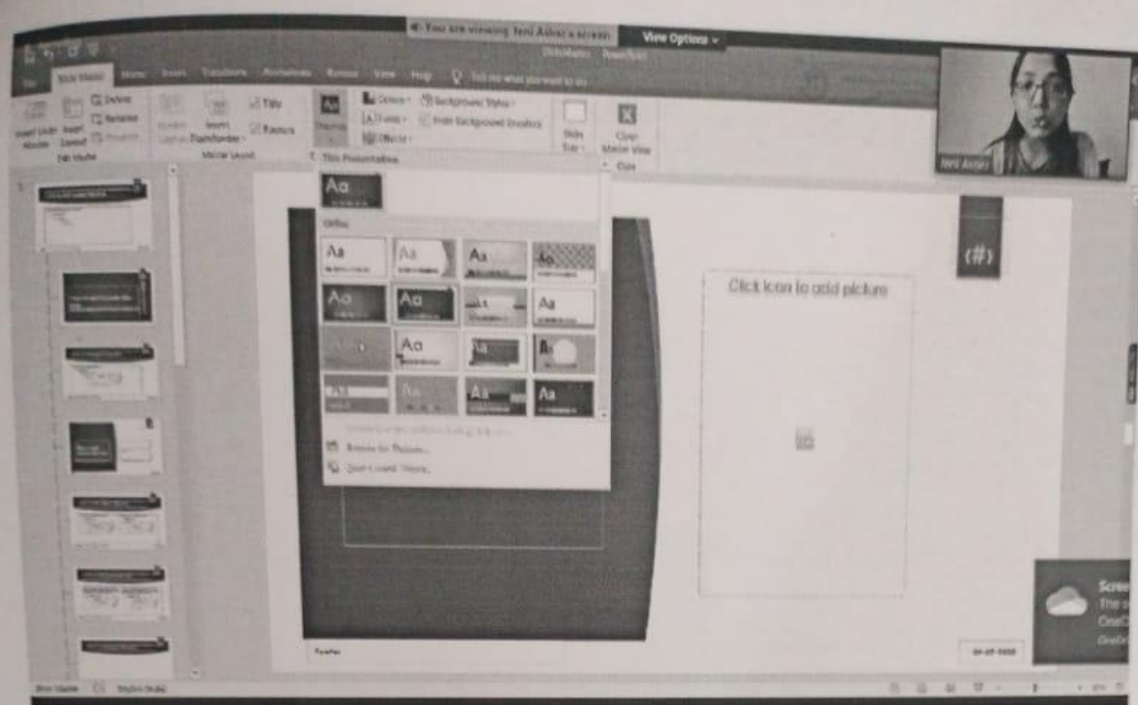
You are viewing Smriti Ashar's screen View Options

Slide Master Home Insert Transitions Animations Review View Help Tell me what you want to do

Insert Slide Master Insert Layout Delete Rename Preserve Edit Master

Insert Placeholder Title Footers Master Layout

Themes Colors Fonts Effects Background Styles Hide Background Graphics

Slide Size Close Master View Close

This Presentation

Aa

Office

Aa Aa Aa Aa

Aa Aa Aa

Aa Aa Aa Aa

Aa Aa

Browse for Themes...

Save Current Theme...

Click icon to add picture

(#)

Footer

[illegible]

Slide Master

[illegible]